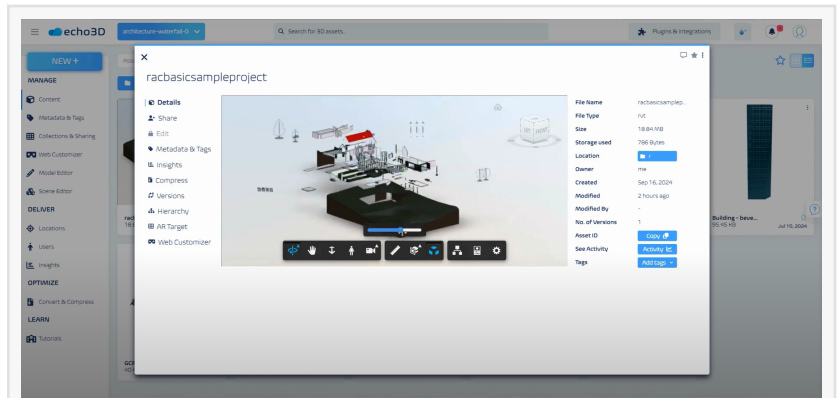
echo3D

architecture-waterfall-0

Search for 3D assets...

Plugins & integrations

NEW +

MANAGE

Content

Metadata & Tags

Collections & Sharing

Web Customizer

Model Editor

Scene Editor

DELIVER

Locations

Users

Insights

OPTIMIZE

Convert & Compress

LEARN

Tutorials

×

racbasicsampleproject

Details

Share

Edit

Metadata & Tags

Insights

Compress

Versions

Hierarchy

AR Target

Web Customizer

| | |
|---|---|
| File Name | racbasicsamplep... |
| File Type | rvt |
| Size | 18.84 MB |
| Storage used | 786 Bytes |
| Location | / |
| Owner | me |
| Created | Sep 16, 2024 |
| Modified | 2 hours ago |
| Modified By | - |
| No. of Versions | 1 |
| Asset ID | Copy |
| See Activity | Activity |
| Tags | Add tags |

Building - beve...
95.45 KB
Jul 10, 2024